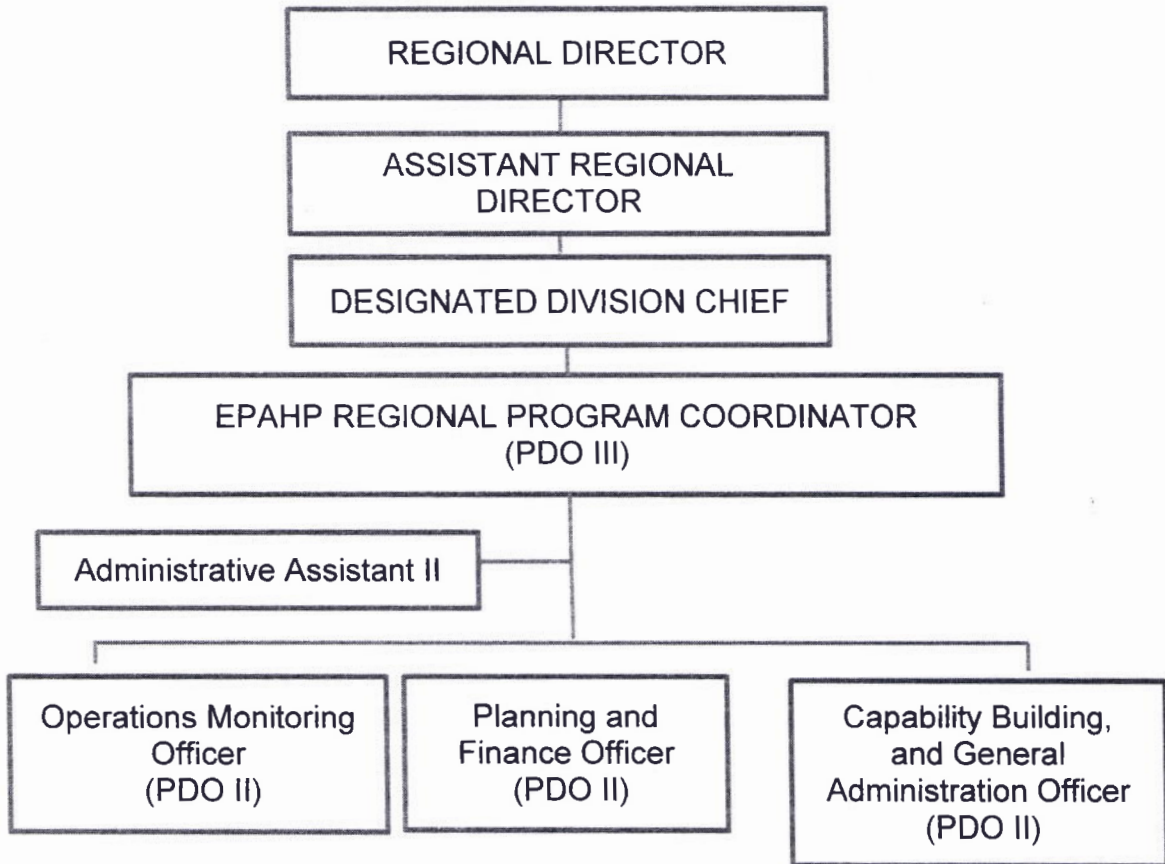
REGIONAL DIRECTOR

ASSISTANT REGIONAL DIRECTOR

DESIGNATED DIVISION CHIEF

EPAHP REGIONAL PROGRAM COORDINATOR (PDO III)

Administrative Assistant II

Operations Monitoring Officer (PDO II)

Planning and Finance Officer (PDO II)

Capability Building, and General Administration Officer (PDO II)